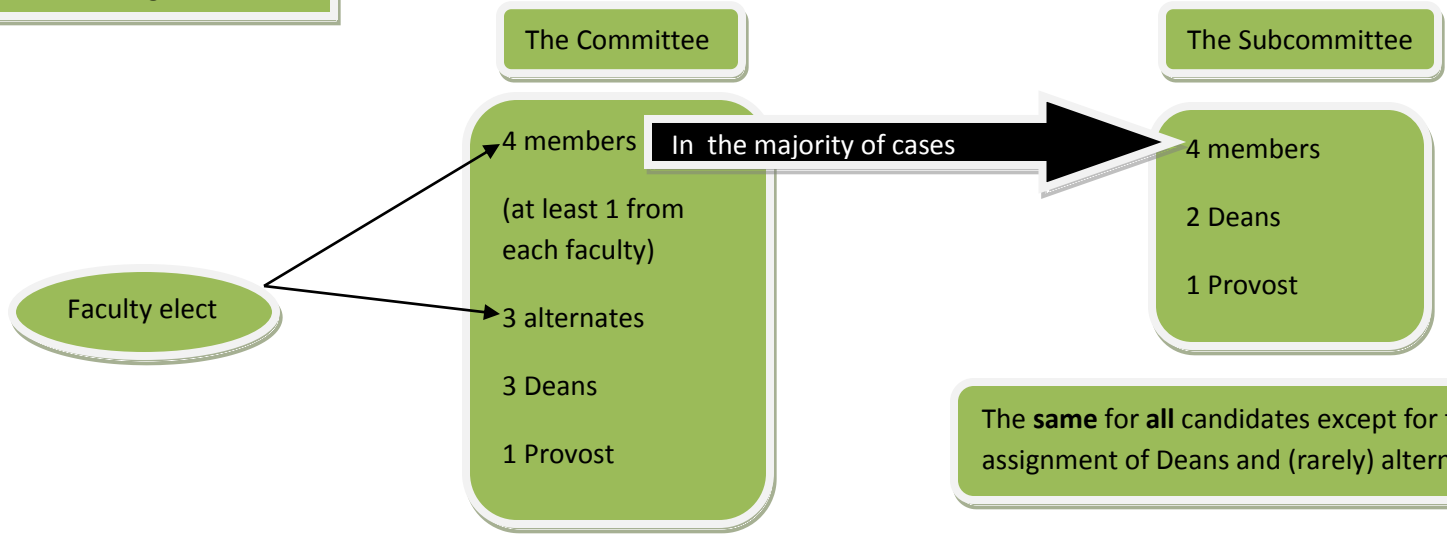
The Committee

The Subcommittee

4 members

(at least 1 from each faculty)

3 alternates

3 Deans

1 Provost

In the majority of cases

4 members

2 Deans

1 Provost

Faculty elect

The **same** for **all** candidates except for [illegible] assignment of Deans and (rarely) altern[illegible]